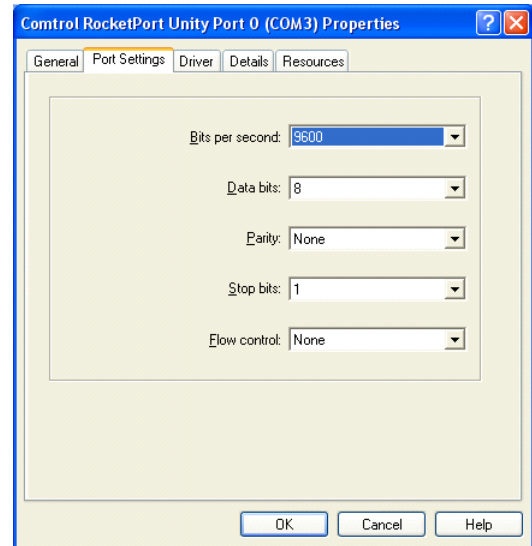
Comtrol RocketPort Unity Port 0 (COM3) Properties

General | Port Settings | Driver | Details | Resources

Bits per second: 9600

Data bits: 8

Parity: None

Stop bits: 1

Flow control: None

OK | Cancel | Help